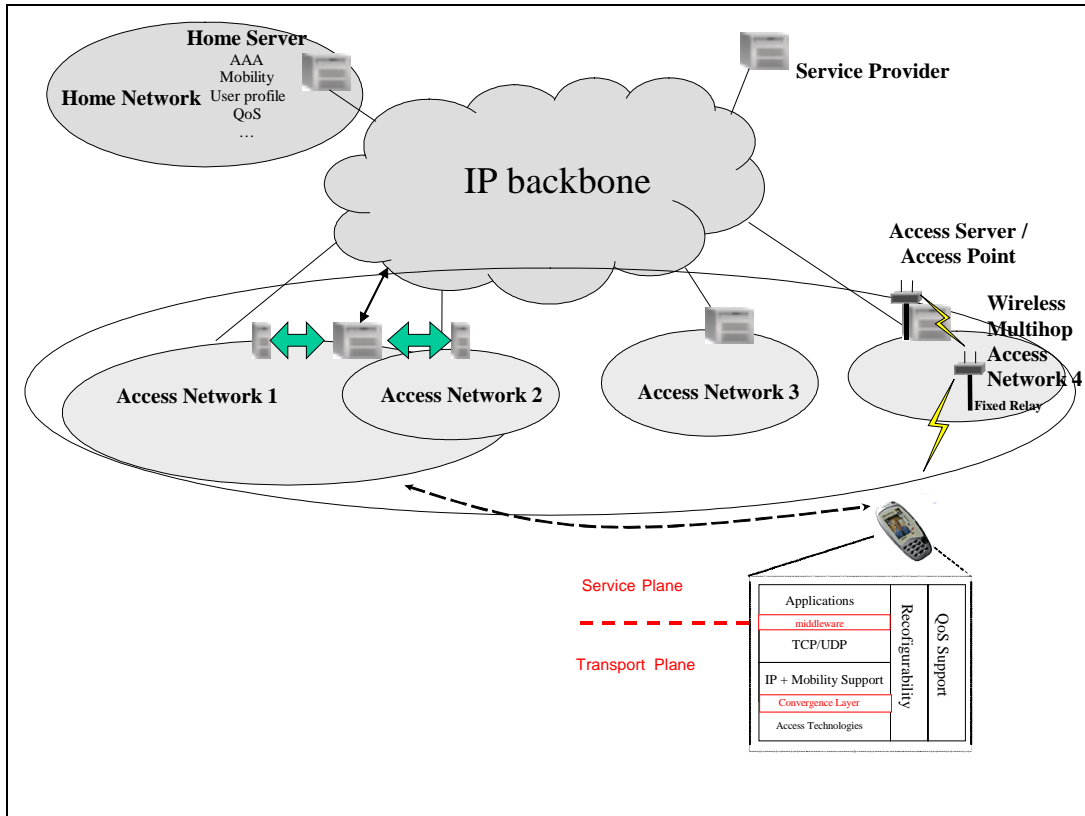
Home Server
AAA
Mobility
User profile
QoS
…
Home Network

Service Provider

IP backbone

Access Server / Access Point

Wireless Multihop Access Network 4

Fixed Relay

Access Network 1

Access Network 2

Access Network 3

Service Plane

Transport Plane

Applications
middleware
TCP/UDP
IP + Mobility Support
Convergence Layer
Access Technologies
Reconfigurability
QoS Support